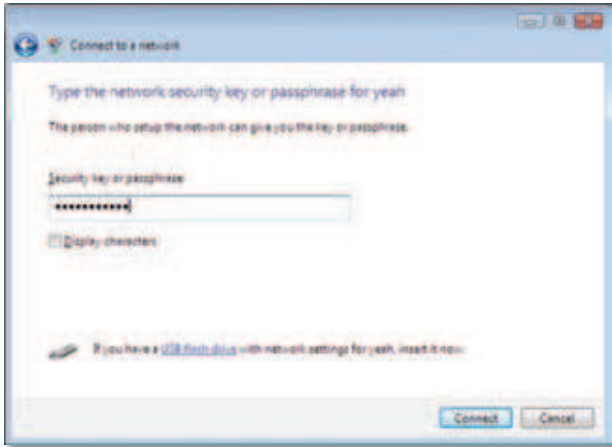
Connect to a network

Type the network security key or passphrase for yeah

The person who setup the network can give you the key or passphrase.

Security key or passphrase:

••••••••••••

Display characters

If you have a USB flash drive with network settings for yeah, insert it now.

Connect Cancel